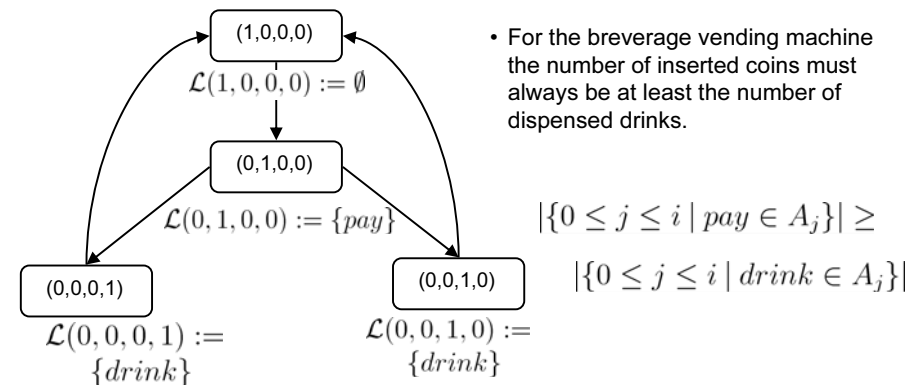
(1,0,0,0)

$\mathcal{L}(1,0,0,0) := \emptyset$

(0,1,0,0)

$\mathcal{L}(0,1,0,0) := \{pay\}$

(0,0,0,1)

$\mathcal{L}(0,0,0,1) := \{drink\}$

(0,0,1,0)

$\mathcal{L}(0,0,1,0) := \{drink\}$

• For the breverage vending machine the number of inserted coins must always be at least the number of dispensed drinks.

$|\{0 \leq j \leq i \mid pay \in A_j\}| \geq$

$|\{0 \leq j \leq i \mid drink \in A_j\}|$